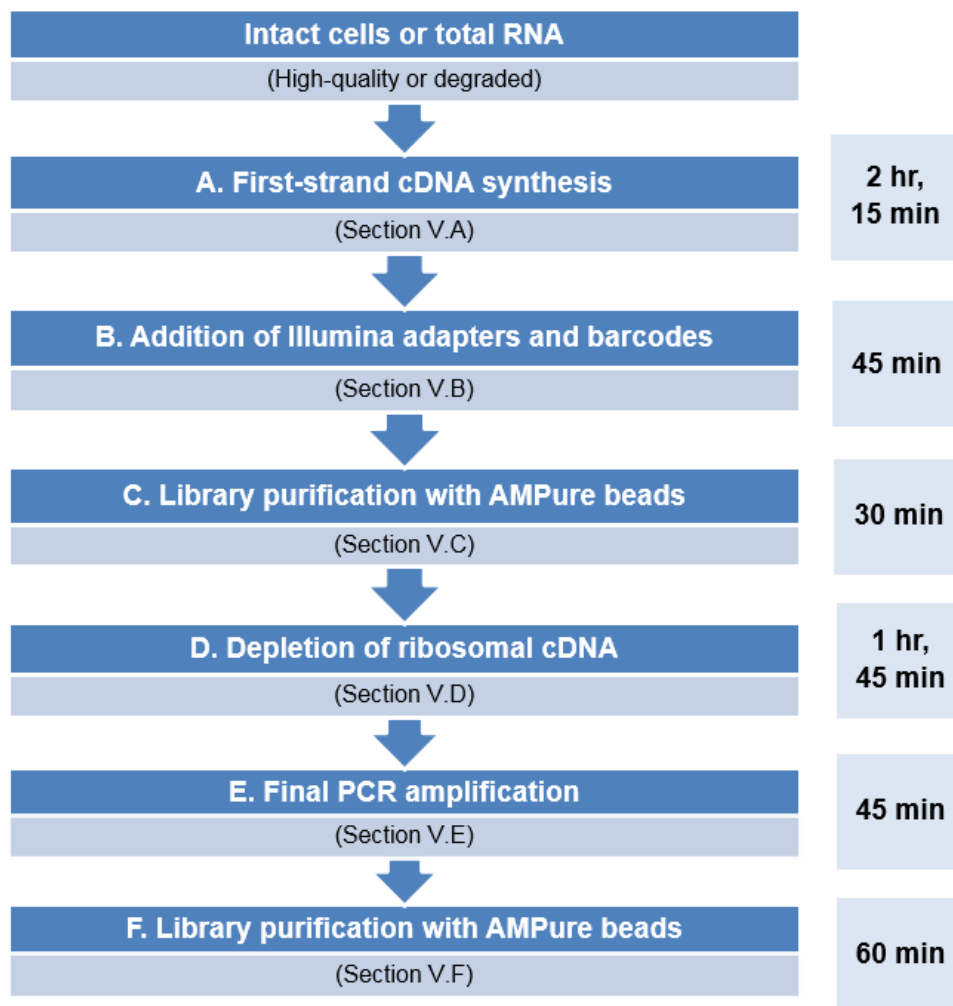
Intact cells or total RNA
(High-quality or degraded)

A. First-strand cDNA synthesis
(Section V.A)

2 hr, 15 min

B. Addition of Illumina adapters and barcodes
(Section V.B)

45 min

C. Library purification with AMPure beads
(Section V.C)

30 min

D. Depletion of ribosomal cDNA
(Section V.D)

1 hr, 45 min

E. Final PCR amplification
(Section V.E)

45 min

F. Library purification with AMPure beads
(Section V.F)

60 min